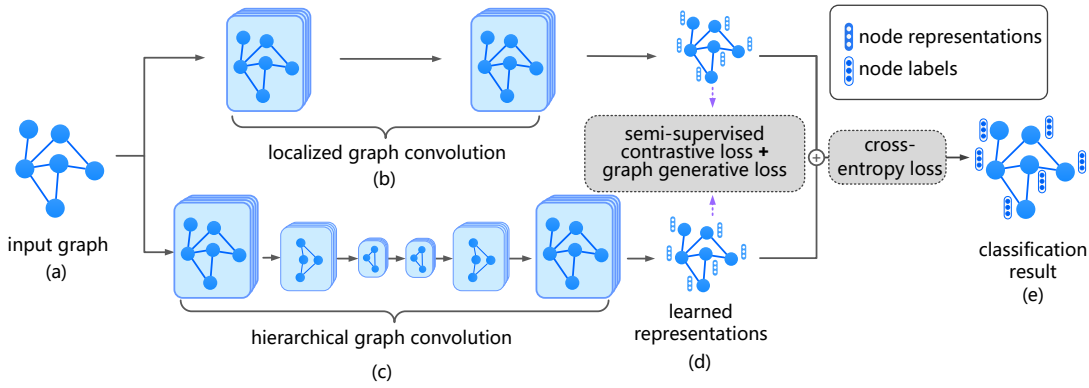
node representations
node labels

input graph
(a)

localized graph convolution
(b)

hierarchical graph convolution
(c)

semi-supervised contrastive loss + graph generative loss

learned representations
(d)

cross-entropy loss

classification result
(e)